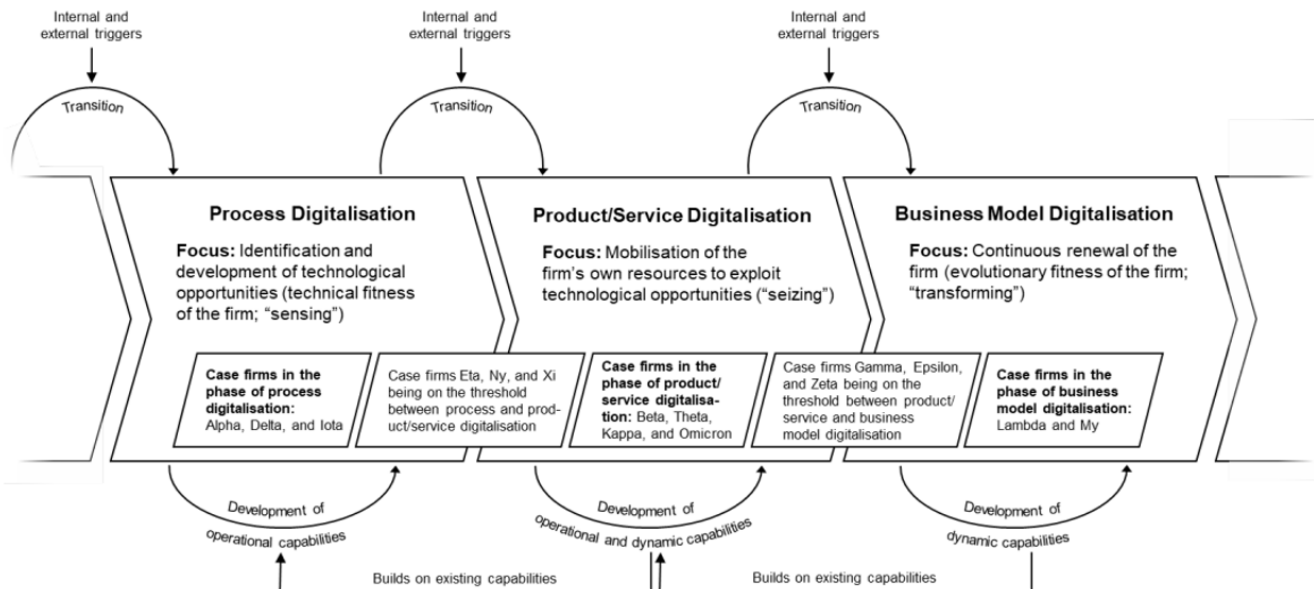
Internal and external triggers

Transition

Internal and external triggers

Transition

Internal and external triggers

Transition

Process Digitalisation

Focus: Identification and development of technological opportunities (technical fitness of the firm; "sensing")

Case firms in the phase of process digitalisation: Alpha, Delta, and Iota

Case firms Eta, Ny, and Xi being on the threshold between process and product/service digitalisation

Product/Service Digitalisation

Focus: Mobilisation of the firm's own resources to exploit technological opportunities ("seizing")

Case firms in the phase of product/service digitalisation: Beta, Theta, Kappa, and Omicron

Case firms Gamma, Epsilon, and Zeta being on the threshold between product/service and business model digitalisation

Business Model Digitalisation

Focus: Continuous renewal of the firm (evolutionary fitness of the firm; "transforming")

Case firms in the phase of business model digitalisation: Lambda and My

Development of operational capabilities

Development of operational and dynamic capabilities

Development of dynamic capabilities

Builds on existing capabilities

Builds on existing capabilities